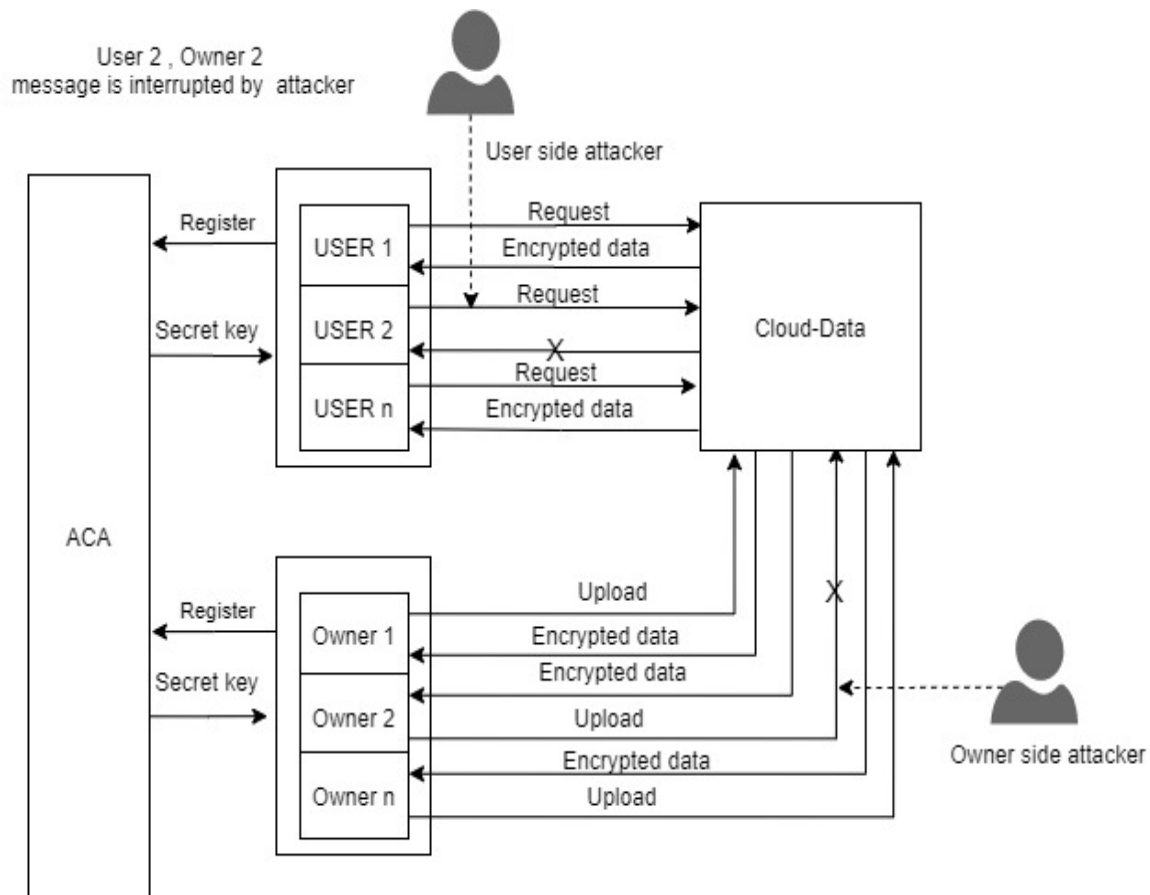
User 2 , Owner 2
message is interrupted by attacker

User side attacker

Register

Secret key

USER 1

USER 2

USER n

Request

Encrypted data

Request

X

Request

Encrypted data

Cloud-Data

ACA

Register

Secret key

Owner 1

Owner 2

Owner n

Upload

Encrypted data

Encrypted data

Upload

Encrypted data

Upload

X

Owner side attacker